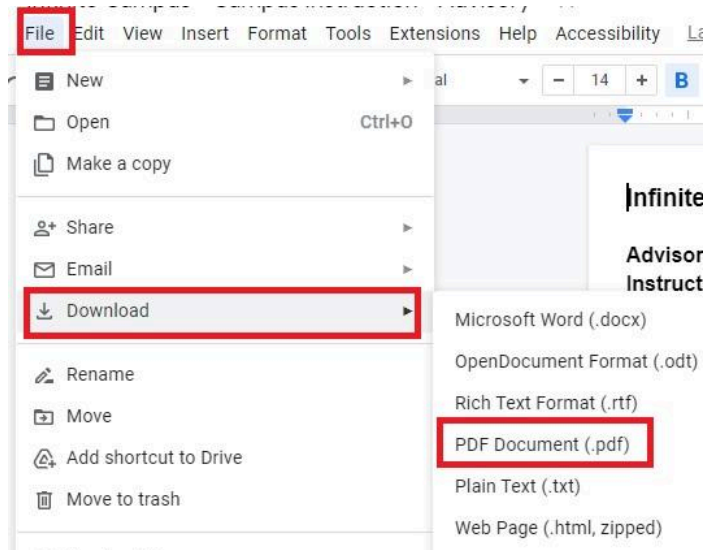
File Edit View Insert Format Tools Extensions Help Accessibility La

New
Open Ctrl+O
Make a copy

Share
Email
Download

Rename
Move
Add shortcut to Drive
Move to trash

al
14
B

Infinite

Advisor
Instruct

Microsoft Word (.docx)
OpenDocument Format (.odt)
Rich Text Format (.rtf)
PDF Document (.pdf)
Plain Text (.txt)
Web Page (.html, zipped)